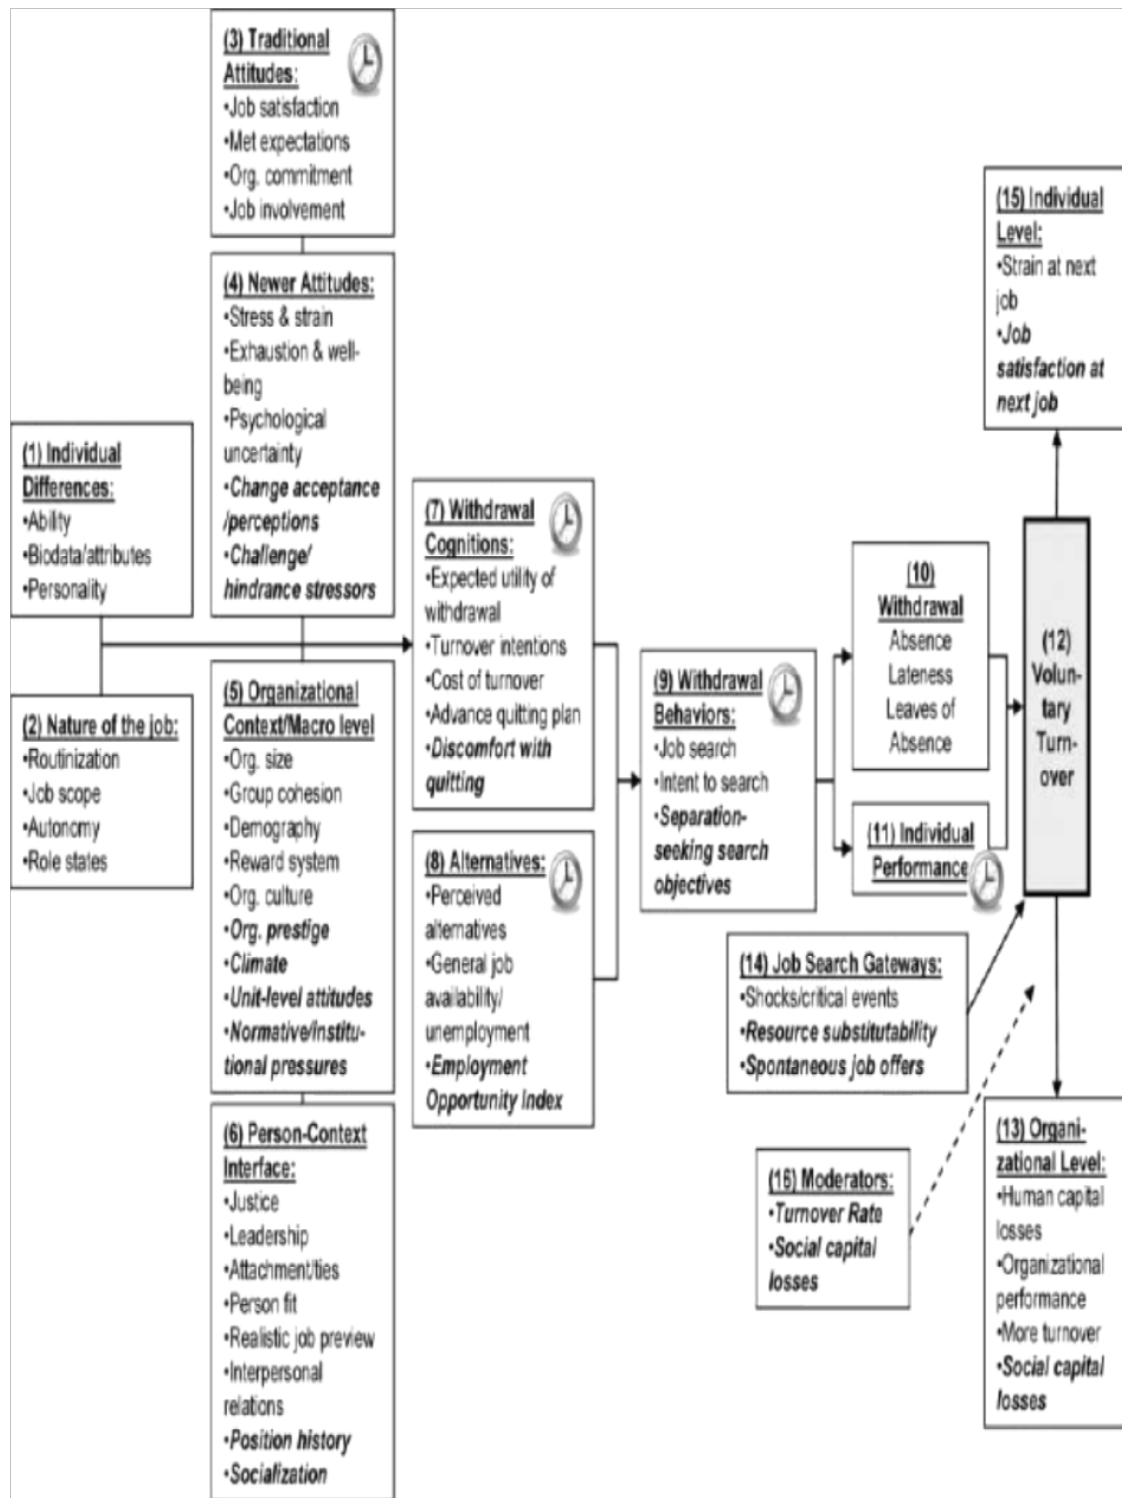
(3) Traditional Attitudes:
•Job satisfaction
•Met expectations
•Org. commitment
•Job involvement

(4) Newer Attitudes:
•Stress & strain
•Exhaustion & well-being
•Psychological uncertainty
•Change acceptance /perceptions
•Challenge/ hindrance stressors

(1) Individual Differences:
•Ability
•Biodata/attributes
•Personality

(2) Nature of the job:
•Routinization
•Job scope
•Autonomy
•Role states

(5) Organizational Context/Macro level
•Org. size
•Group cohesion
•Demography
•Reward system
•Org. culture
•Org. prestige
•Climate
•Unit-level attitudes
•Normative/institutional pressures

(6) Person-Context Interface:
•Justice
•Leadership
•Attachment/ties
•Person fit
•Realistic job preview
•Interpersonal relations
•Position history
•Socialization

(7) Withdrawal Cognitions:
•Expected utility of withdrawal
•Turnover intentions
•Cost of turnover
•Advance quitting plan
•Discomfort with quitting

(8) Alternatives:
•Perceived alternatives
•General job availability/ unemployment
•Employment Opportunity Index

(9) Withdrawal Behaviors:
•Job search
•Intent to search
•Separation-seeking search objectives

(10) Withdrawal
Absence
Lateness
Leaves of Absence

(11) Individual Performance

(12) Voluntary Turnover

(14) Job Search Gateways:
•Shocks/critical events
•Resource substitutability
•Spontaneous job offers

(16) Moderators:
•Turnover Rate
•Social capital losses

(15) Individual Level:
•Strain at next job
•Job satisfaction at next job

(13) Organizational Level:
•Human capital losses
•Organizational performance
•More turnover
•Social capital losses